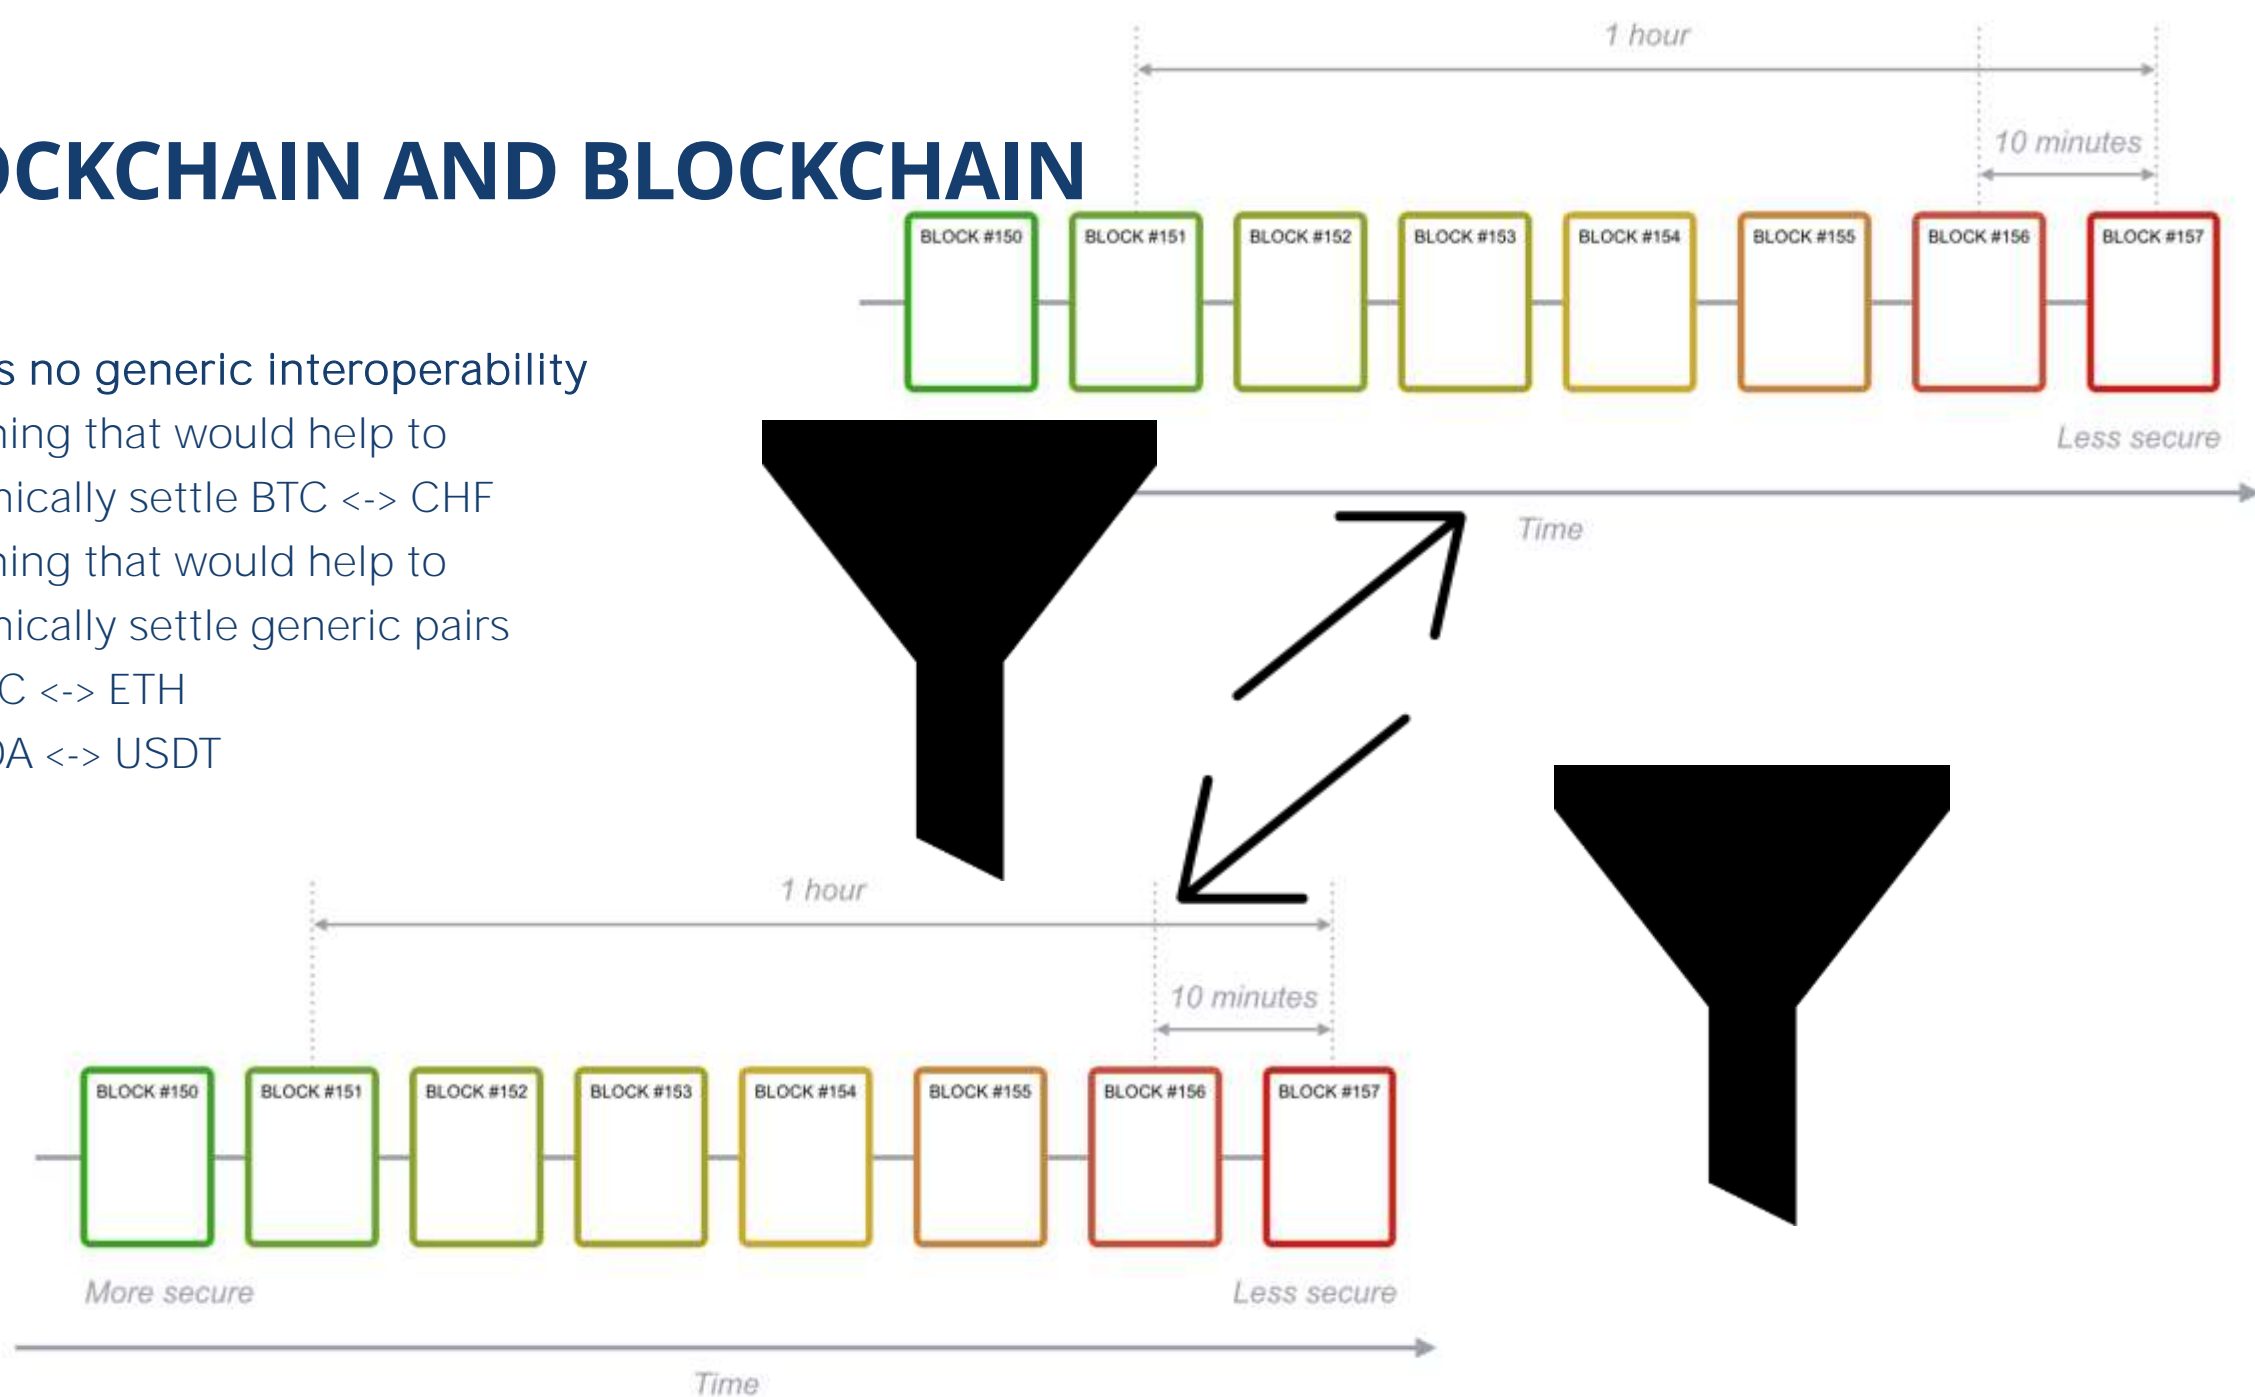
1 hour

10 minutes

CKCHAIN AND BLOCKCHAIN

BLOCK #150 BLOCK #151 BLOCK #152 BLOCK #153 BLOCK #154 BLOCK #155 BLOCK #156 BLOCK #157

s no generic interoperability
ing that would help to
ically settle BTC <-> CHF
ing that would help to
ically settle generic pairs
C <-> ETH
A <-> USDT

Less secure

Time

1 hour

10 minutes

BLOCK #150 BLOCK #151 BLOCK #152 BLOCK #153 BLOCK #154 BLOCK #155 BLOCK #156 BLOCK #157

More secure

Less secure

Time